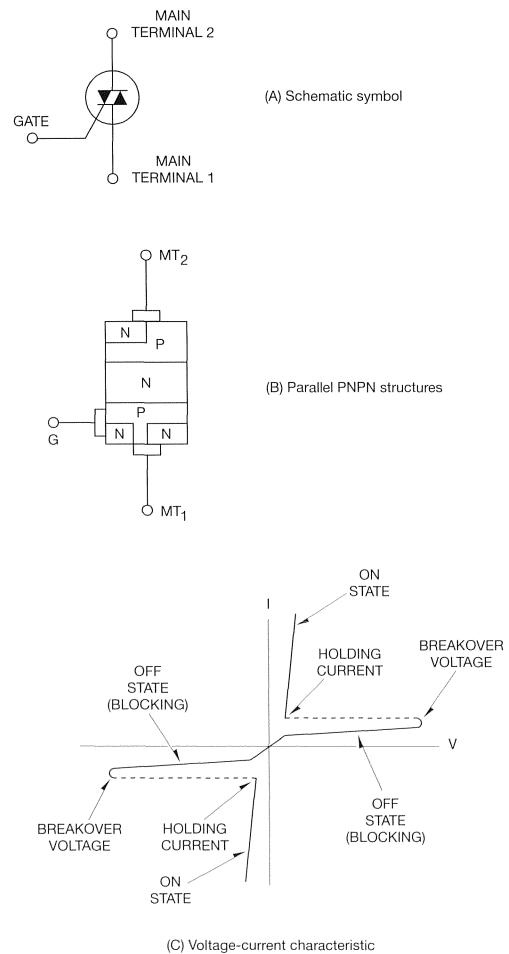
MAIN TERMINAL 2

GATE

MAIN TERMINAL 1

(A) Schematic symbol

$MT_2$

N

P

N

P

G

N

N

$MT_1$

(B) Parallel PNPN structures

I

ON STATE

HOLDING CURRENT

BREAKOVER VOLTAGE

OFF STATE (BLOCKING)

V

OFF STATE (BLOCKING)

BREAKOVER VOLTAGE

HOLDING CURRENT

ON STATE

(C) Voltage-current characteristic